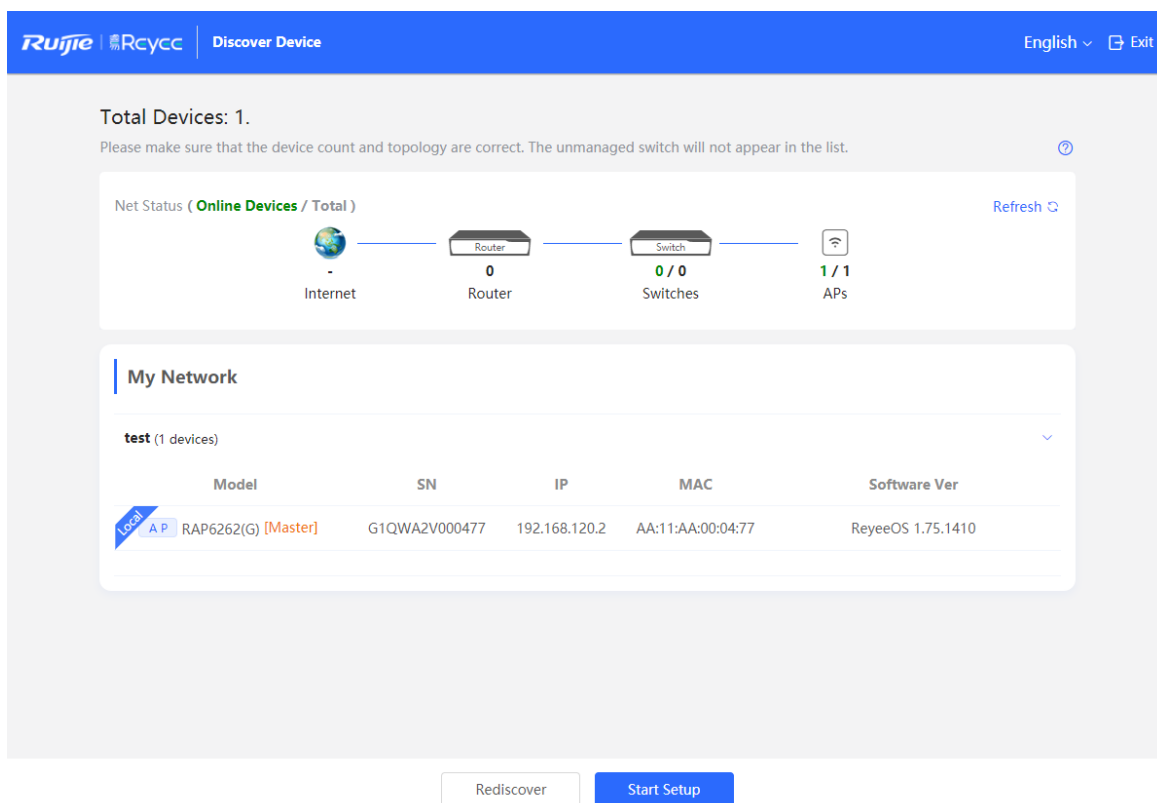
Ruijie | Rcycc | Discover Device

English Exit

Total Devices: 1.

Please make sure that the device count and topology are correct. The unmanaged switch will not appear in the list.

Net Status ( Online Devices / Total )

Refresh

Router

Switch

-
Internet

0
Router

0 / 0
Switches

1 / 1
APs

My Network

test (1 devices)

| Model | SN | IP | MAC | Software Ver |
|---|---|---|---|---|
| Local AP RAP6262(G) [Master] | G1QWA2V000477 | 192.168.120.2 | AA:11:AA:00:04:77 | ReyeeOS 1.75.1410 |

Rediscover

Start Setup